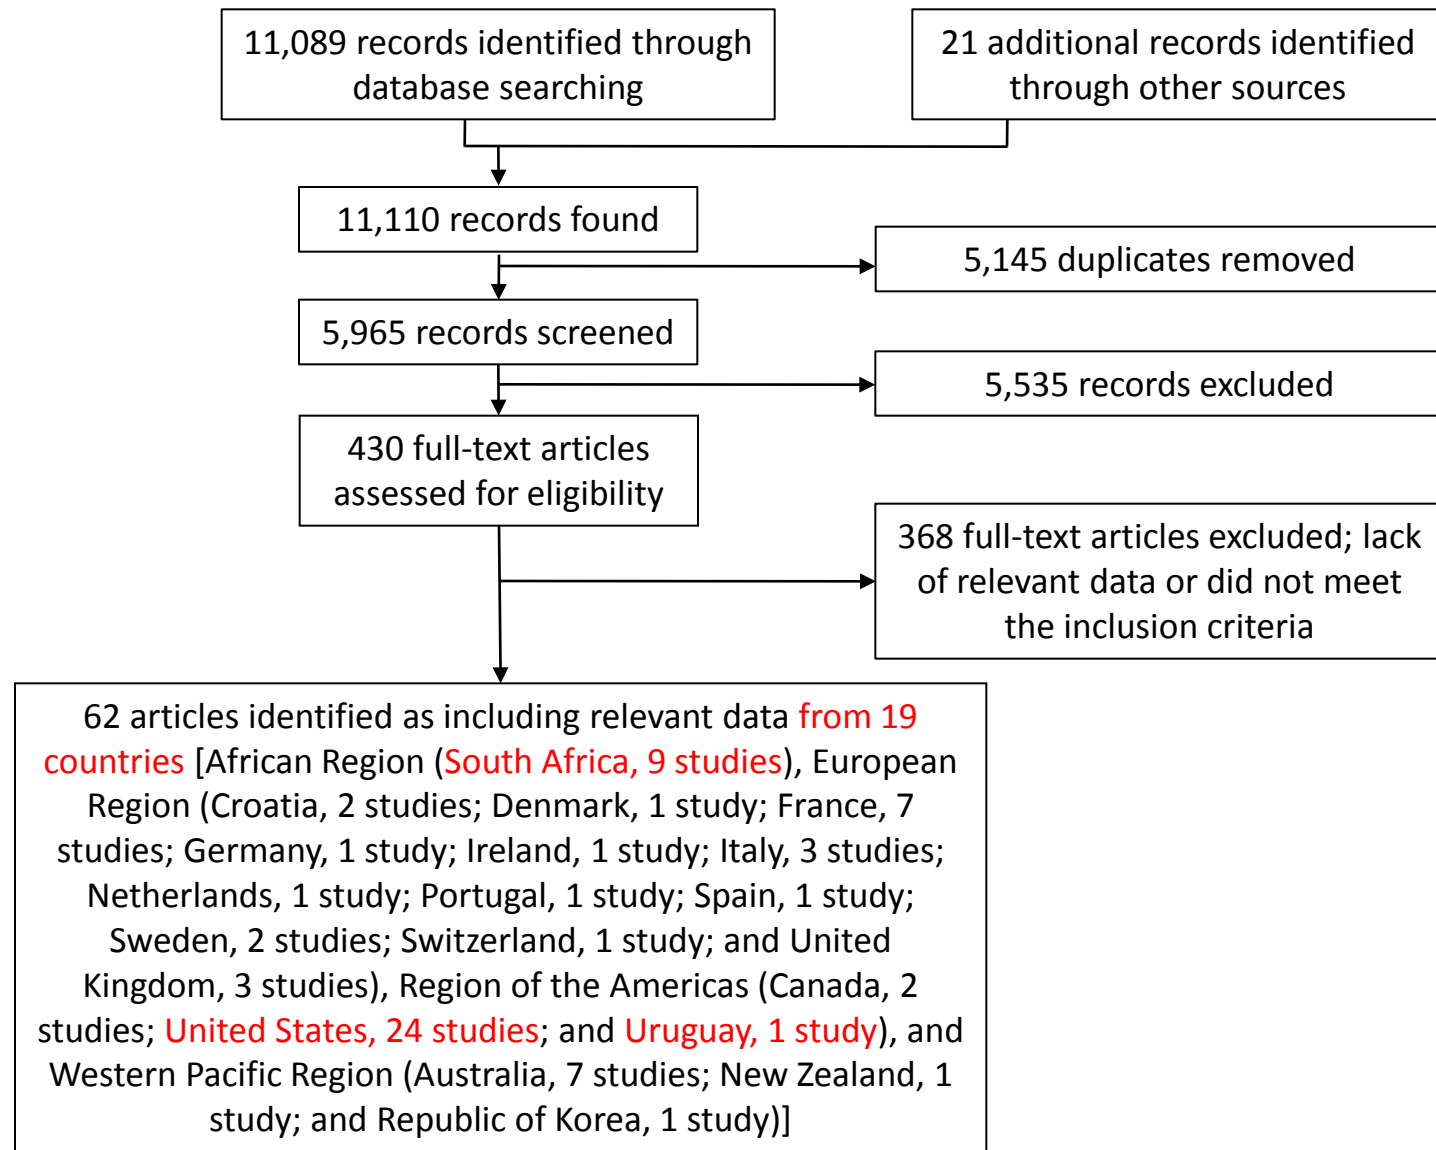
11,089 records identified through database searching

21 additional records identified through other sources

11,110 records found

5,145 duplicates removed

5,965 records screened

5,535 records excluded

430 full-text articles assessed for eligibility

368 full-text articles excluded; lack of relevant data or did not meet the inclusion criteria

62 articles identified as including relevant data from 19 countries [African Region (South Africa, 9 studies), European Region (Croatia, 2 studies; Denmark, 1 study; France, 7 studies; Germany, 1 study; Ireland, 1 study; Italy, 3 studies; Netherlands, 1 study; Portugal, 1 study; Spain, 1 study; Sweden, 2 studies; Switzerland, 1 study; and United Kingdom, 3 studies), Region of the Americas (Canada, 2 studies; United States, 24 studies; and Uruguay, 1 study), and Western Pacific Region (Australia, 7 studies; New Zealand, 1 study; and Republic of Korea, 1 study)]